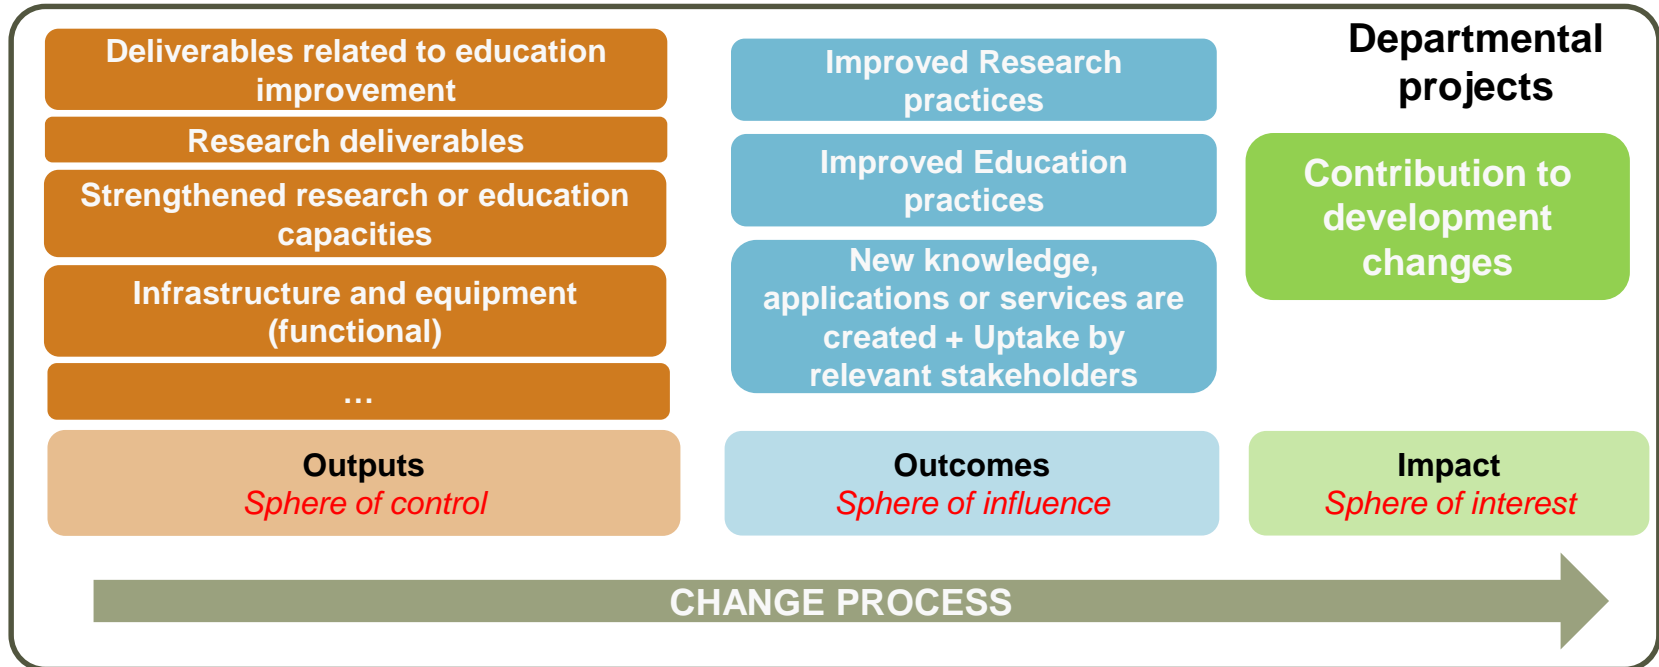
Deliverables related to education improvement

Research deliverables

Strengthened research or education capacities

Infrastructure and equipment (functional)

…

Improved Research practices

Improved Education practices

New knowledge, applications or services are created + Uptake by relevant stakeholders

Departmental projects

Contribution to development changes

Outputs
Sphere of control

Outcomes
Sphere of influence

Impact
Sphere of interest

CHANGE PROCESS